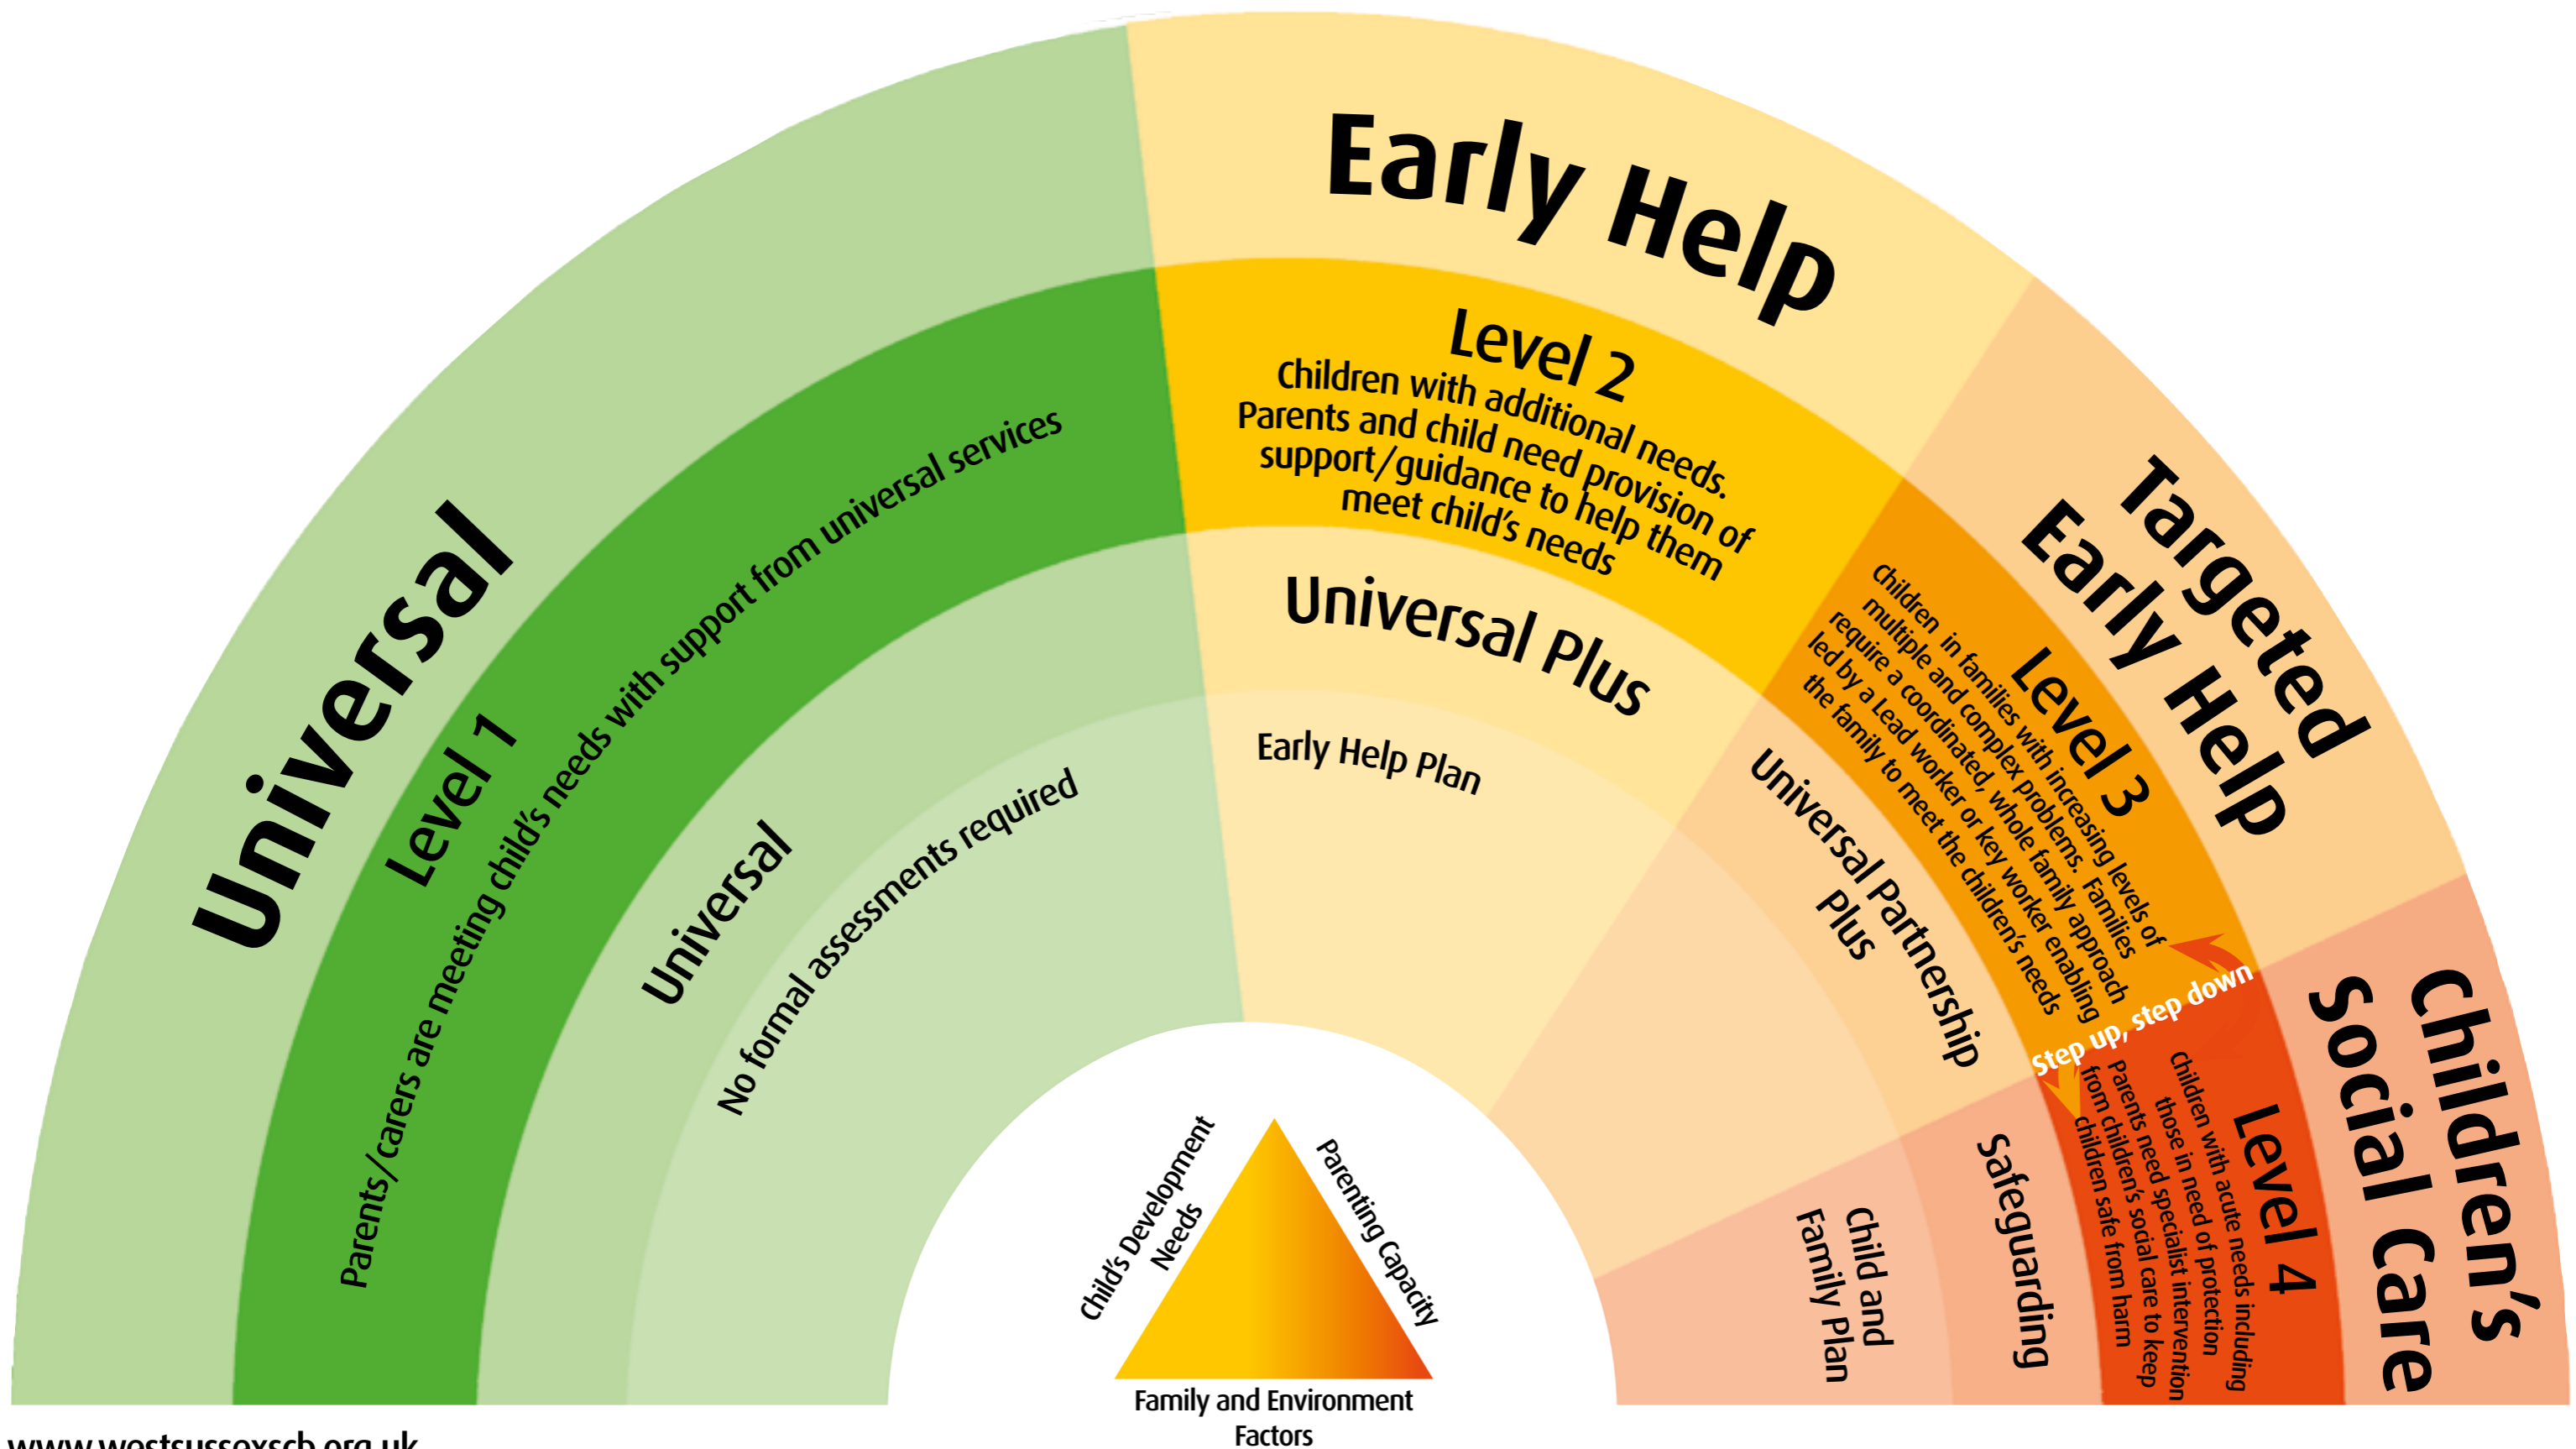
Universal

Level 1

Parents/carers are meeting child's needs with support from universal services

Universal

No formal assessments required

Early Help

Level 2

Children with additional needs. Parents and child need provision of support/guidance to help them meet child's needs

Universal Plus

Early Help Plan

Targeted Early Help

Level 3

Children in families with increasing levels of multiple and complex problems. Families require a coordinated, whole family approach led by a Lead worker or key worker enabling the family to meet the children's needs

Universal Partnership Plus

Step up, step down

Children's Social Care

Level 4

Children with acute needs including those in need of protection Parents need specialist intervention from children's social care to keep children safe from harm

Safeguarding

Child and Family Plan

Child's Development Needs

Parenting Capacity

Family and Environment Factors

www.westsussexscb.org.uk